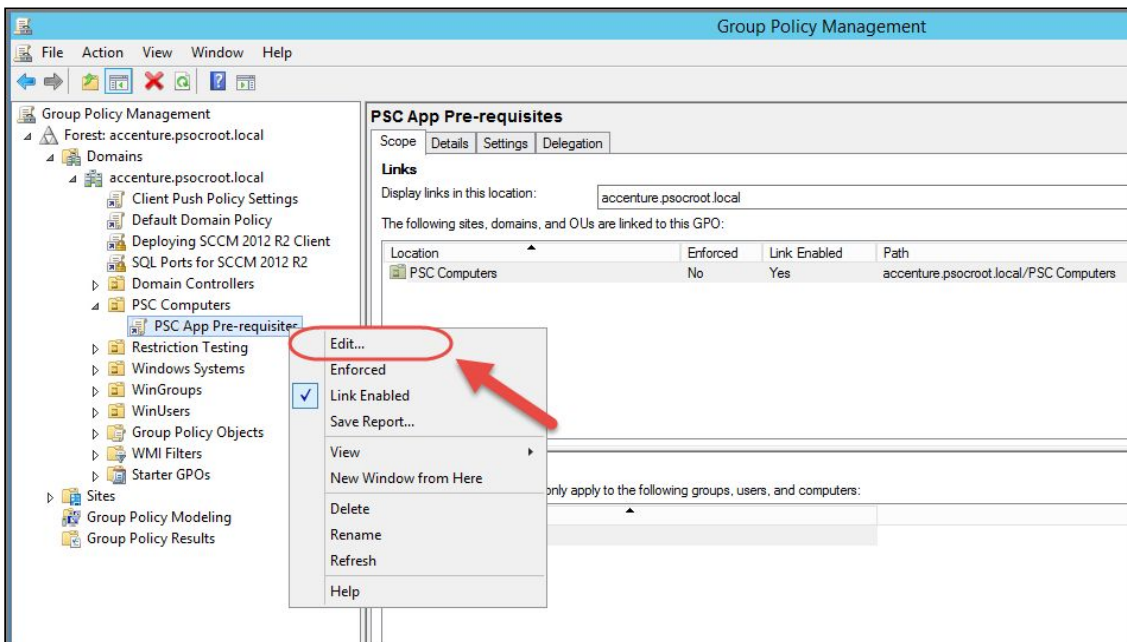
Group Policy Management

File Action View Window Help

Group Policy Management
Forest: accenture.psocroot.local
Domains
accenture.psocroot.local
Client Push Policy Settings
Default Domain Policy
Deploying SCCM 2012 R2 Client
SQL Ports for SCCM 2012 R2
Domain Controllers
PSC Computers
PSC App Pre-requisites
Restriction Testing
Windows Systems
WinGroups
WinUsers
Group Policy Objects
WMI Filters
Starter GPOs
Sites
Group Policy Modeling
Group Policy Results

PSC App Pre-requisites

Scope | Details | Settings | Delegation

Links
Display links in this location: accenture.psocroot.local
The following sites, domains, and OUs are linked to this GPO:

| Location | Enforced | Link Enabled | Path |
|---|---|---|---|
| PSC Computers | No | Yes | accenture.psocroot.local/PSC Computers |

only apply to the following groups, users, and computers:

Edit...
Enforced
Link Enabled
Save Report...
View
New Window from Here
Delete
Rename
Refresh
Help